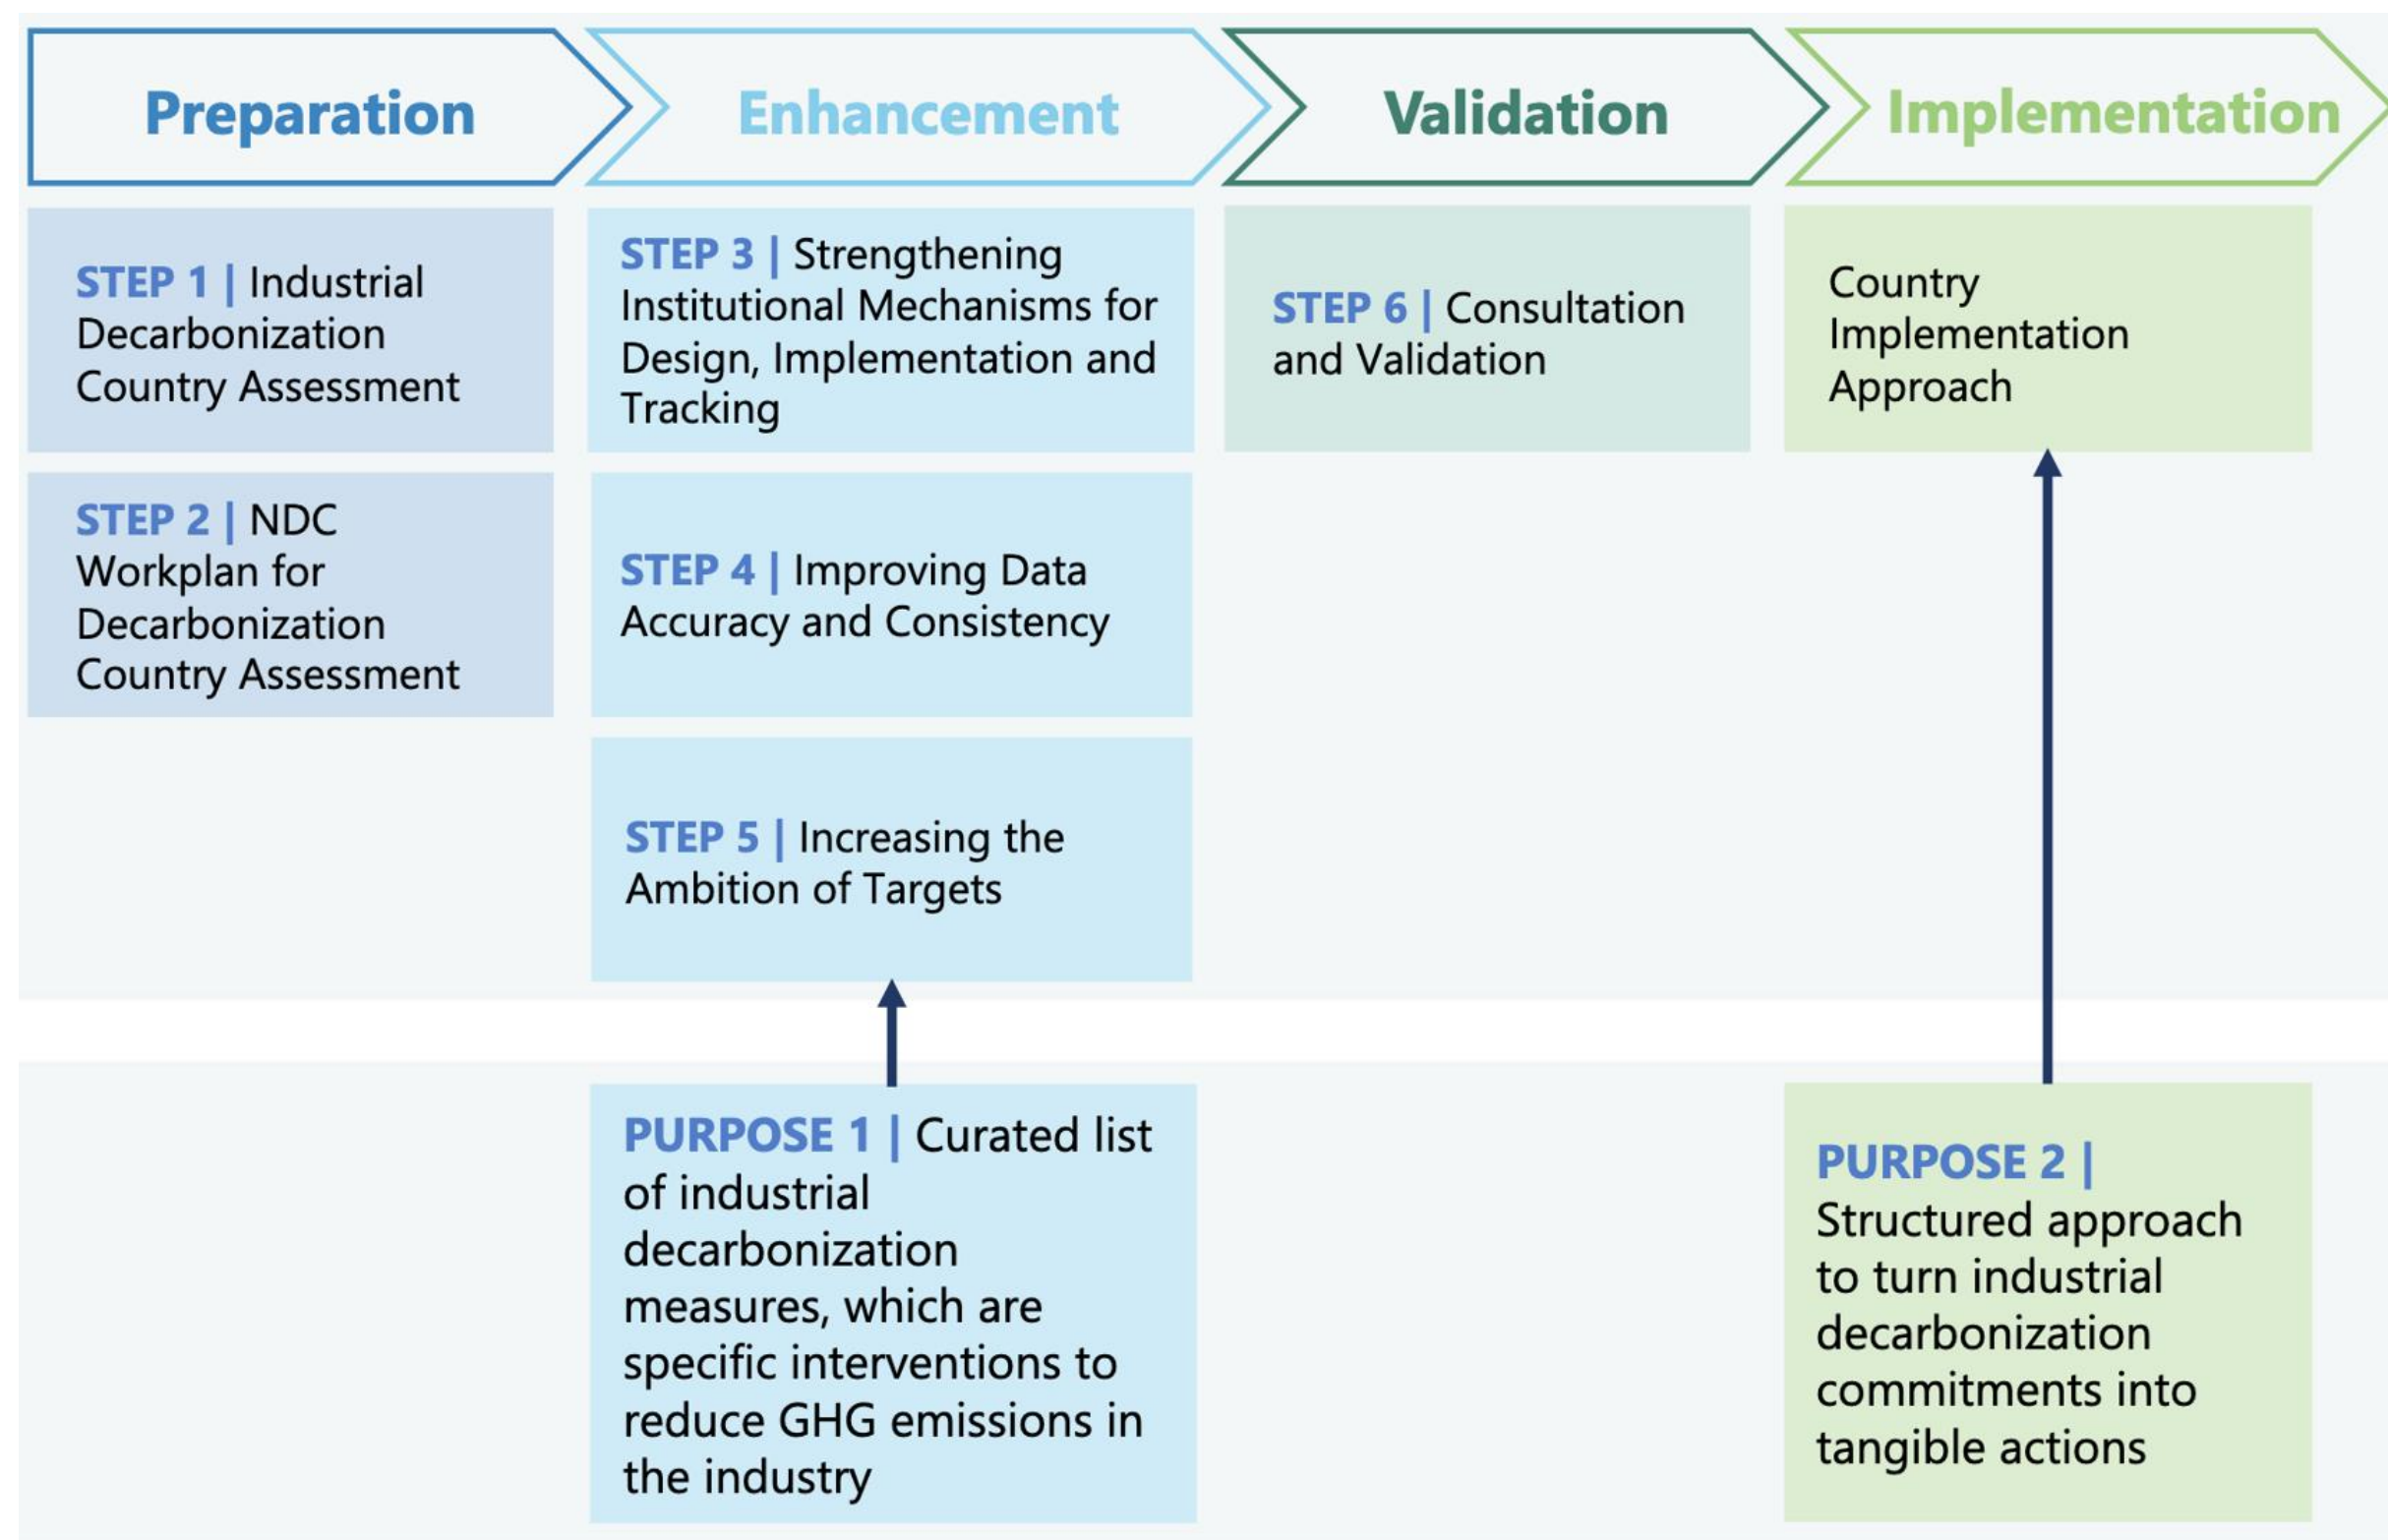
Preparation

STEP 1 | Industrial Decarbonization Country Assessment

STEP 2 | NDC Workplan for Decarbonization Country Assessment

Enhancement

STEP 3 | Strengthening Institutional Mechanisms for Design, Implementation and Tracking

STEP 4 | Improving Data Accuracy and Consistency

STEP 5 | Increasing the Ambition of Targets

PURPOSE 1 | Curated list of industrial decarbonization measures, which are specific interventions to reduce GHG emissions in the industry

Validation

STEP 6 | Consultation and Validation

Implementation

Country Implementation Approach

PURPOSE 2 | Structured approach to turn industrial decarbonization commitments into tangible actions